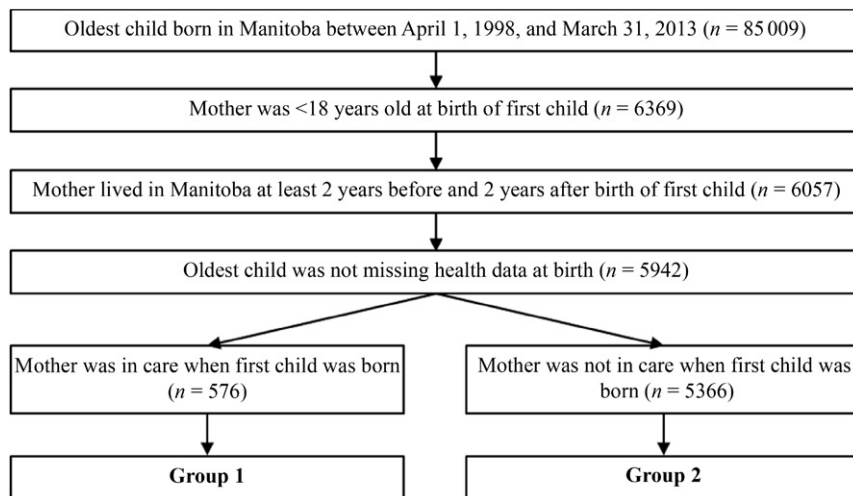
Oldest child born in Manitoba between April 1, 1998, and March 31, 2013 ($n$ = 85 009)

Mother was <18 years old at birth of first child ($n$ = 6369)

Mother lived in Manitoba at least 2 years before and 2 years after birth of first child ($n$ = 6057)

Oldest child was not missing health data at birth ($n$ = 5942)

Mother was in care when first child was born ($n$ = 576)

Mother was not in care when first child was born ($n$ = 5366)

Group 1

Group 2